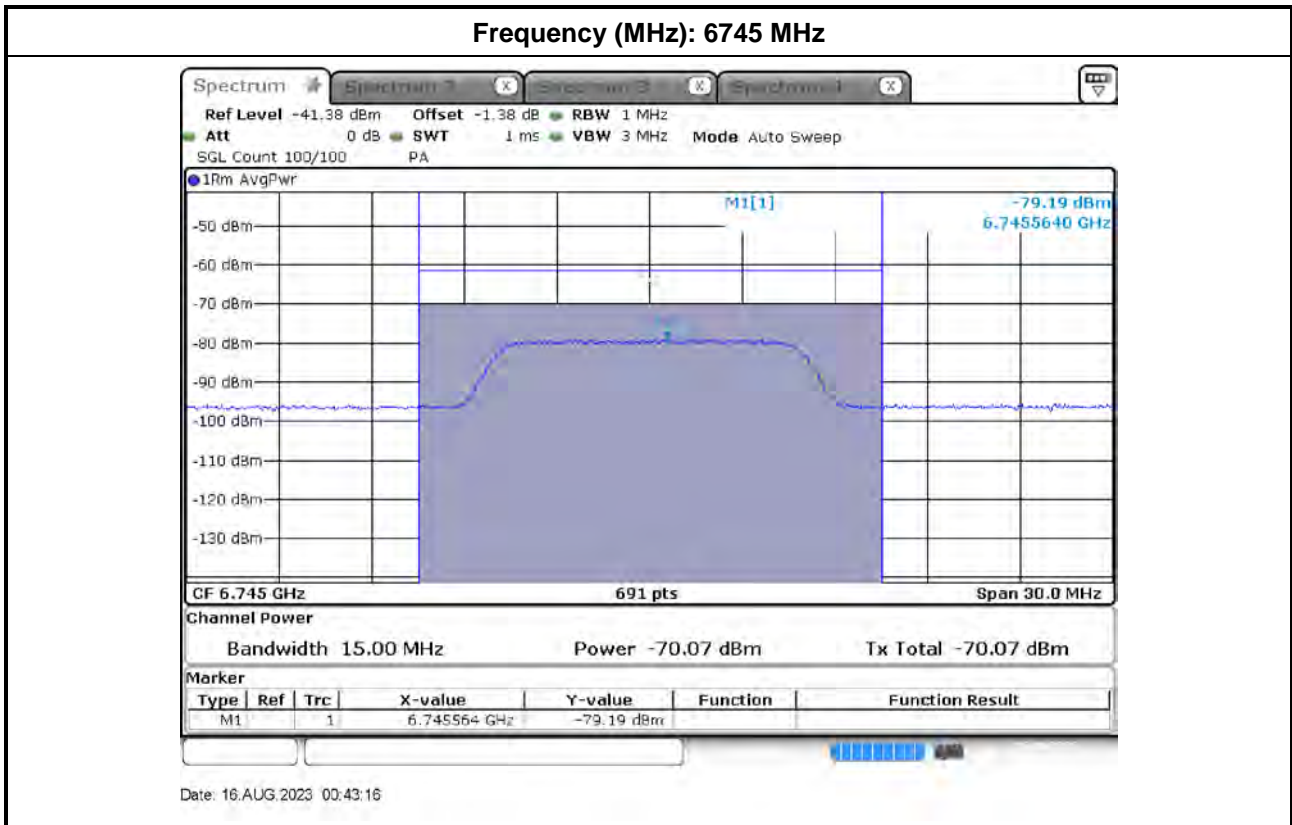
Frequency (MHz): 6745 MHz

Spectrum | Spectrum 2 | Spectrum 3 | Spectrum 4

Ref Level -41.38 dBm Offset -1.38 dB RBW 1 MHz
Att 0 dB SWT 1 ms VBW 3 MHz Mode Auto Sweep
SGL Count 100/100 PA

1Rm AvgPwr

M1[1] -79.19 dBm
6.7455640 GHz

-50 dBm
-60 dBm
-70 dBm
-80 dBm
-90 dBm
-100 dBm
-110 dBm
-120 dBm
-130 dBm

CF 6.745 GHz 691 pts Span 30.0 MHz

Channel Power

Bandwidth 15.00 MHz Power -70.07 dBm Tx Total -70.07 dBm

Marker

| Type | Ref | Trc | X-value | Y-value | Function | Function Result |
|---|---|---|---|---|---|---|
| M1 | | 1 | 6.745564 GHz | -79.19 dBm | | |

Date: 16.AUG.2023 00:43:16